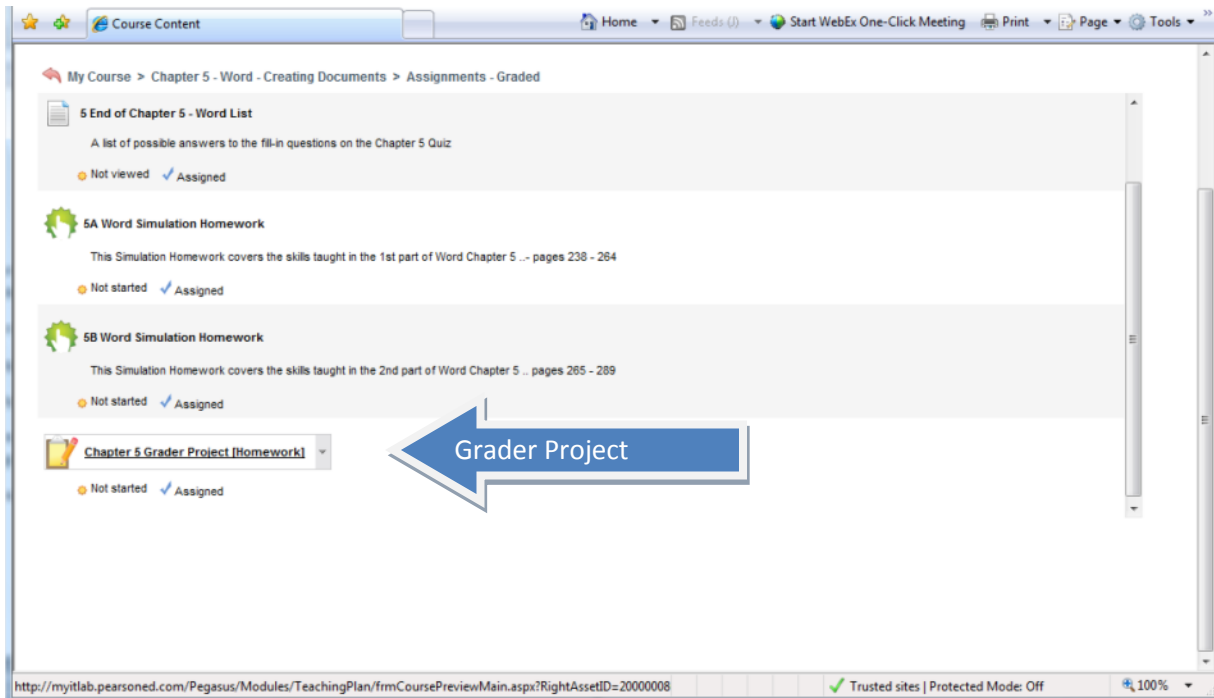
Course Content

Home Feeds (J) Start WebEx One-Click Meeting Print Page Tools

My Course > Chapter 5 - Word - Creating Documents > Assignments - Graded

5 End of Chapter 5 - Word List

A list of possible answers to the fill-in questions on the Chapter 5 Quiz

Not viewed ✓ Assigned

5A Word Simulation Homework

This Simulation Homework covers the skills taught in the 1st part of Word Chapter 5 ..- pages 238 - 264

Not started ✓ Assigned

5B Word Simulation Homework

This Simulation Homework covers the skills taught in the 2nd part of Word Chapter 5 .. pages 265 - 289

Not started ✓ Assigned

Chapter 5 Grader Project [Homework]

Grader Project

Not started ✓ Assigned

http://myitlab.pearsoned.com/Pegasus/Modules/TeachingPlan/frmCoursePreviewMain.aspx?RightAssetID=20000008

Trusted sites | Protected Mode: Off

100%